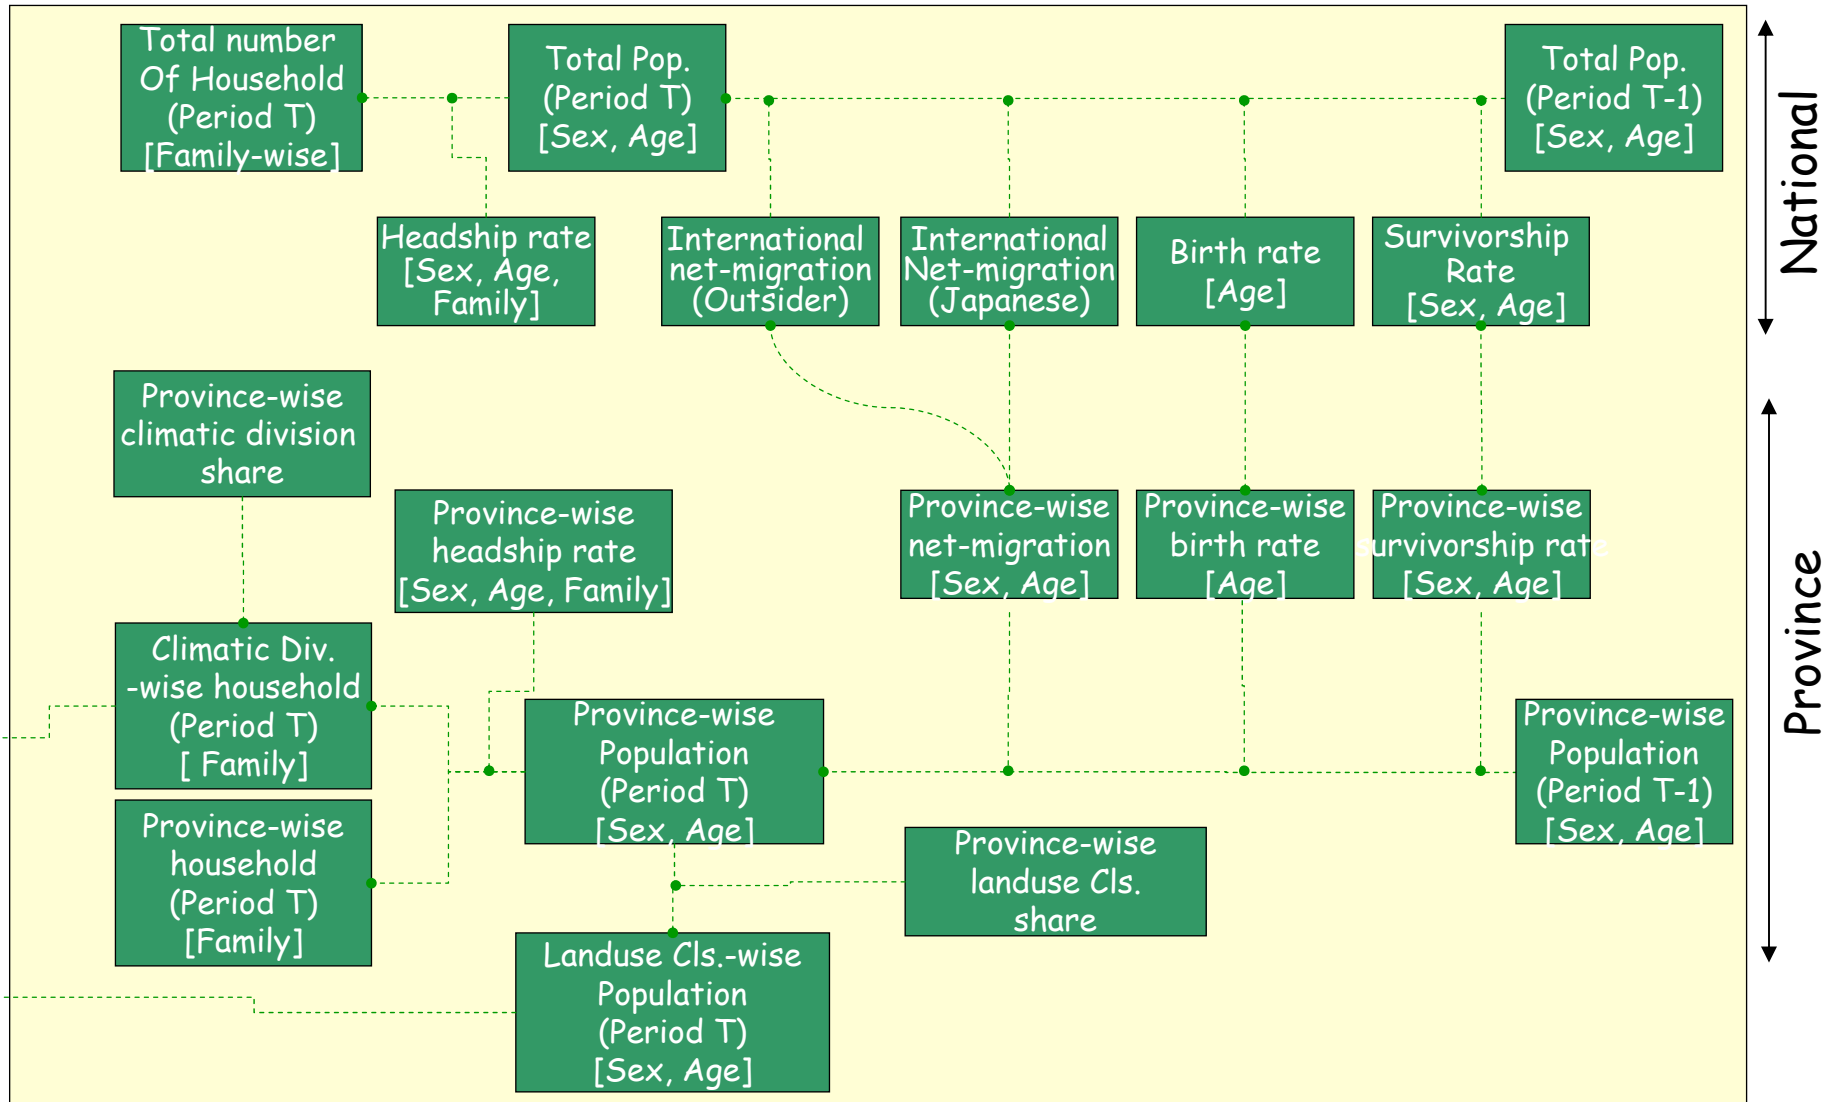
Total number Of Household (Period T) [Family-wise]

Total Pop. (Period T) [Sex, Age]

Total Pop. (Period T-1) [Sex, Age]

National

Headship rate [Sex, Age, Family]

International net-migration (Outsider)

International Net-migration (Japanese)

Birth rate [Age]

Survivorship Rate [Sex, Age]

Province-wise climatic division share

Province-wise headship rate [Sex, Age, Family]

Province-wise net-migration [Sex, Age]

Province-wise birth rate [Age]

Province-wise survivorship rate [Sex, Age]

Province

Climatic Div. -wise household (Period T) [ Family]

Province-wise Population (Period T) [Sex, Age]

Province-wise Population (Period T-1) [Sex, Age]

Province-wise household (Period T) [Family]

Province-wise landuse Cls. share

Landuse Cls.-wise Population (Period T) [Sex, Age]